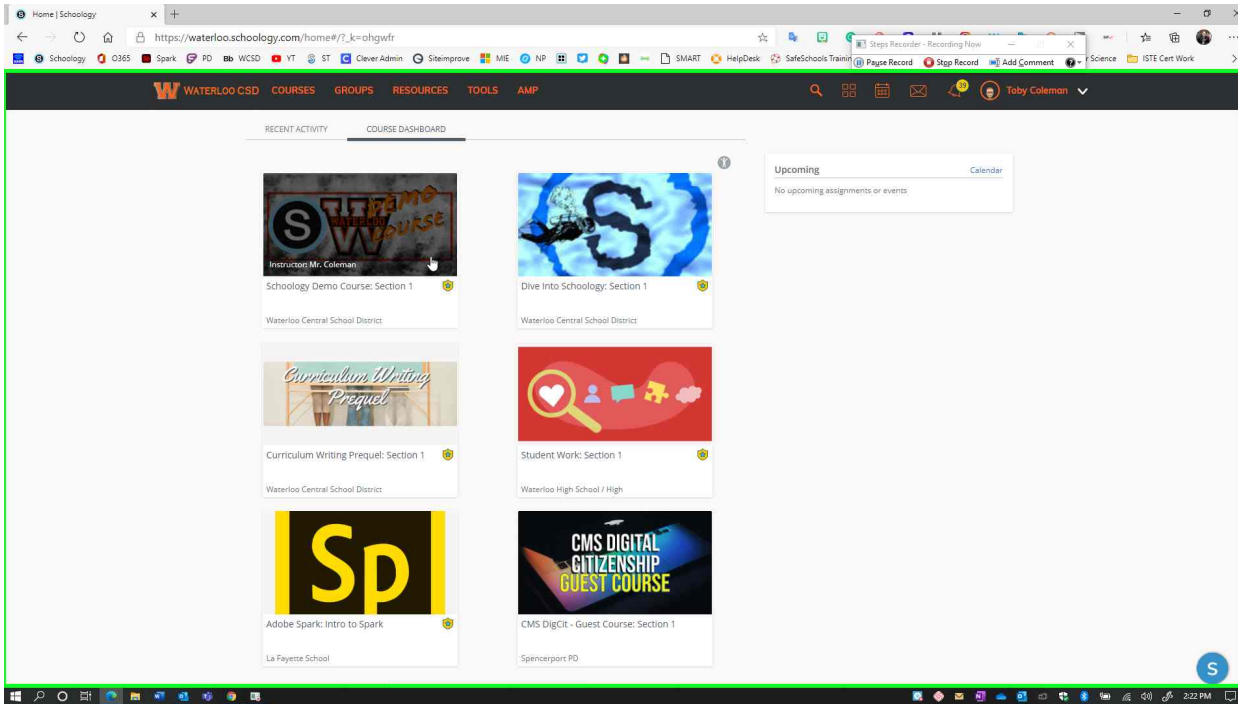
Home | Schoology

https://waterloo.schoology.com/home#/?_k=ohgwfr

Schoology O365 Spark PD Bb WCSD YT ST Clever Admin Siteimprove MIE NP SMART HelpDesk SafeSchools Trainin Science ISTE Cert Work

Steps Recorder - Recording Now
Pause Record Stop Record Add Comment

WATERLOO CSD COURSES GROUPS RESOURCES TOOLS AMP

39 Toby Coleman

RECENT ACTIVITY COURSE DASHBOARD

Upcoming Calendar
No upcoming assignments or events

DEMO COURSE
Instructor: Mr. Coleman
Schoology Demo Course: Section 1
Waterloo Central School District

Dive Into Schoology: Section 1
Waterloo Central School District

Curriculum Writing Prequel
Curriculum Writing Prequel: Section 1
Waterloo Central School District

Student Work: Section 1
Waterloo High School / High

Sp
Adobe Spark: Intro to Spark
La Fayette School

CMS DIGITAL CITIZENSHIP GUEST COURSE
CMS DigCit - Guest Course: Section 1
Spencerport PD

S

2:22 PM